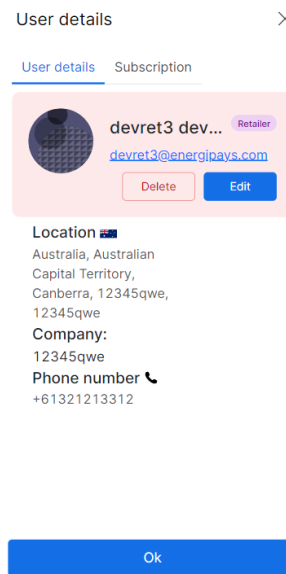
User details

User details Subscription

devret3 dev... Retailer

devret3@energipays.com

Delete Edit

Location

Australia, Australian Capital Territory, Canberra, 12345qwe, 12345qwe

Company:

12345qwe

Phone number

+61321213312

Ok